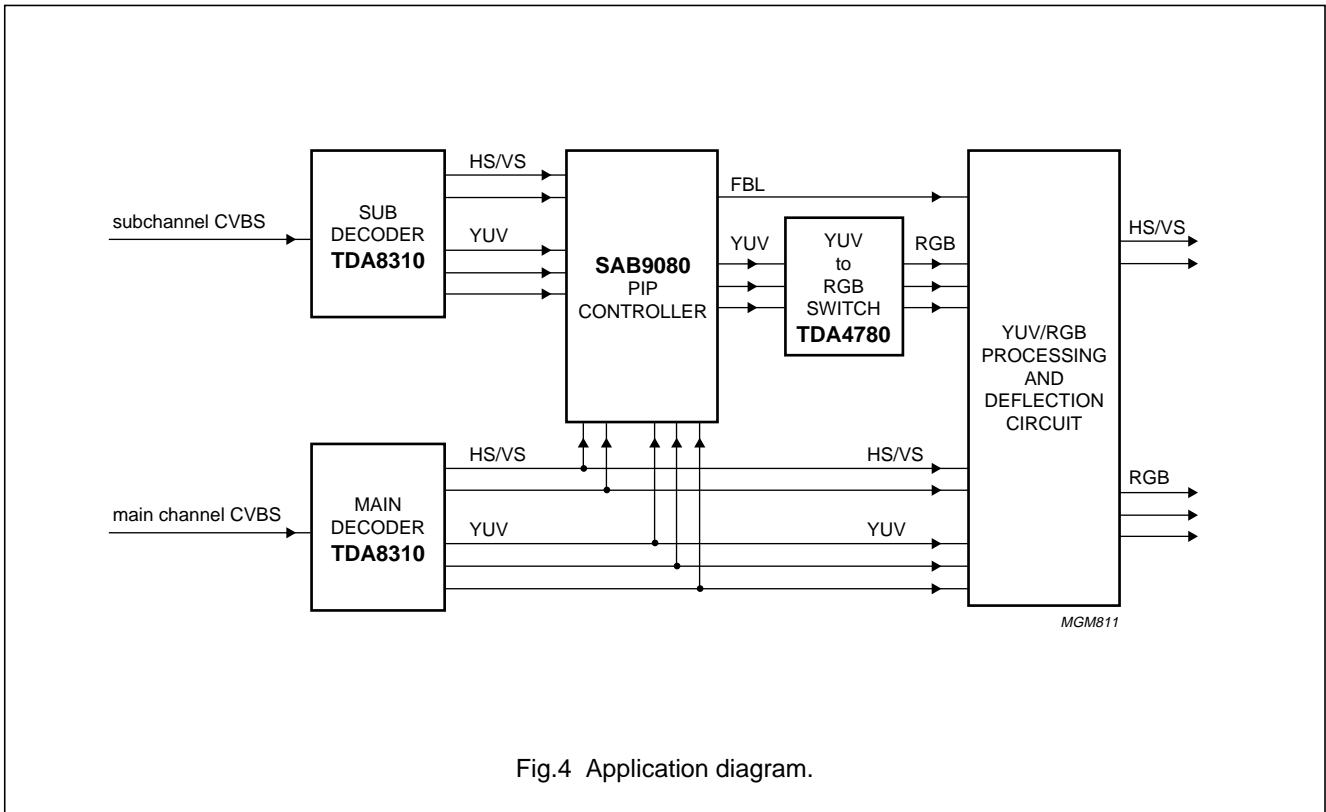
subchannel CVBS

SUB DECODER TDA8310

HS/VS

YUV

SAB9080 PIP CONTROLLER

FBL

YUV

YUV to RGB SWITCH TDA4780

RGB

YUV/RGB PROCESSING AND DEFLECTION CIRCUIT

HS/VS

main channel CVBS

MAIN DECODER TDA8310

HS/VS

YUV

HS/VS

YUV

RGB

MGM811

Fig.4 Application diagram.